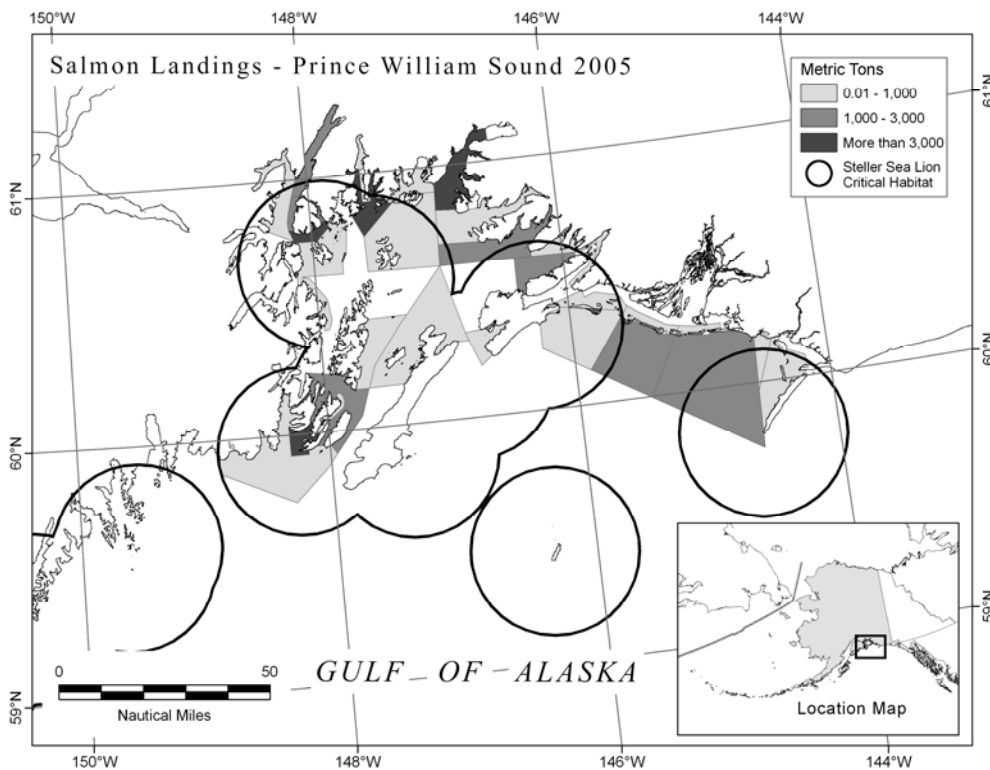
150°W
148°W
146°W
144°W

Salmon Landings - Prince William Sound 2005

Metric Tons
0.01 - 1,000
1,000 - 3,000
More than 3,000
Steller Sea Lion Critical Habitat

61°N
61°N
60°N
60°N
59°N
59°N

0
50
Nautical Miles

GULF OF ALASKA

Location Map

150°W
148°W
146°W
144°W